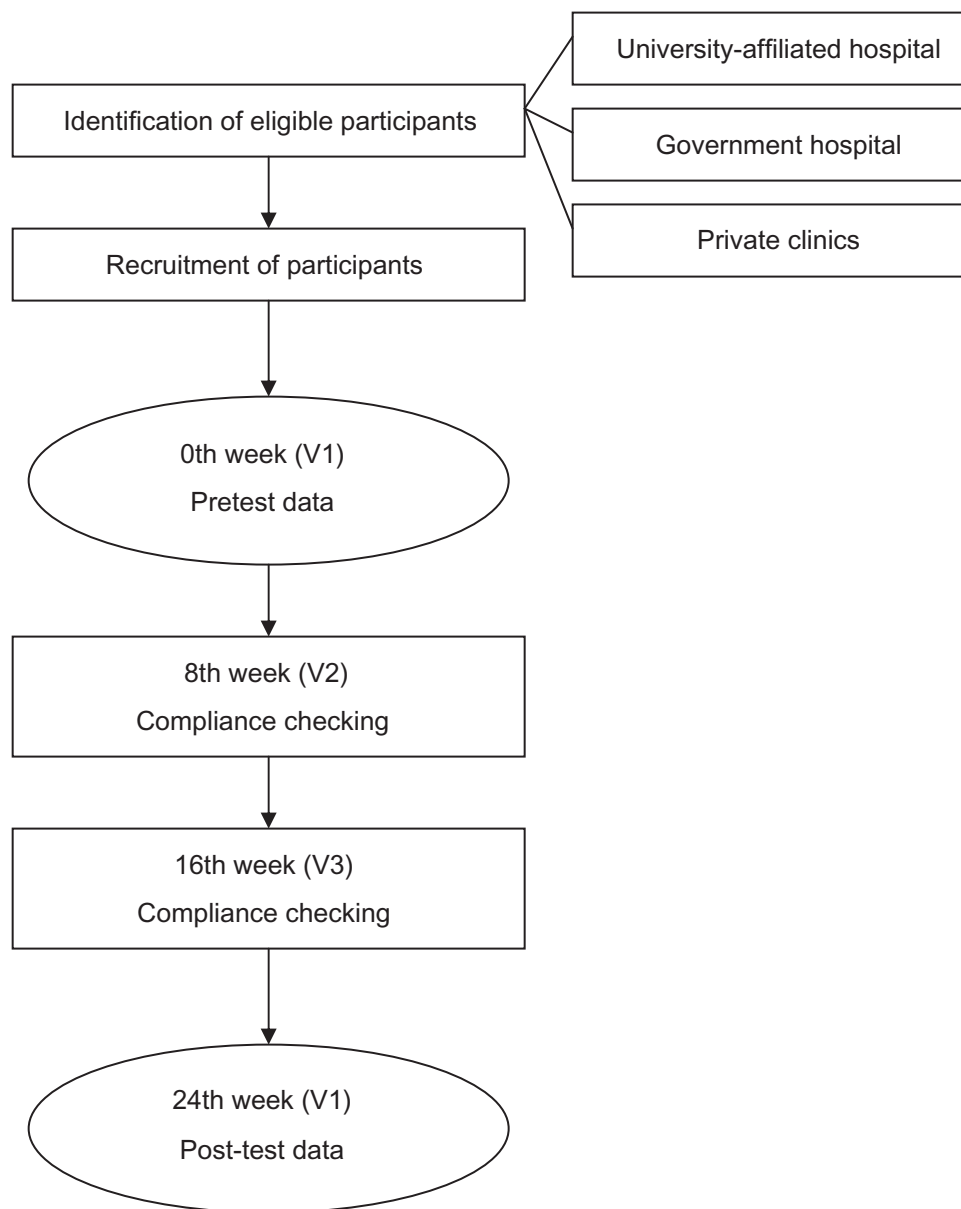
Identification of eligible participants

University-affiliated hospital

Government hospital

Private clinics

Recruitment of participants

0th week (V1)
Pretest data

8th week (V2)
Compliance checking

16th week (V3)
Compliance checking

24th week (V1)
Post-test data